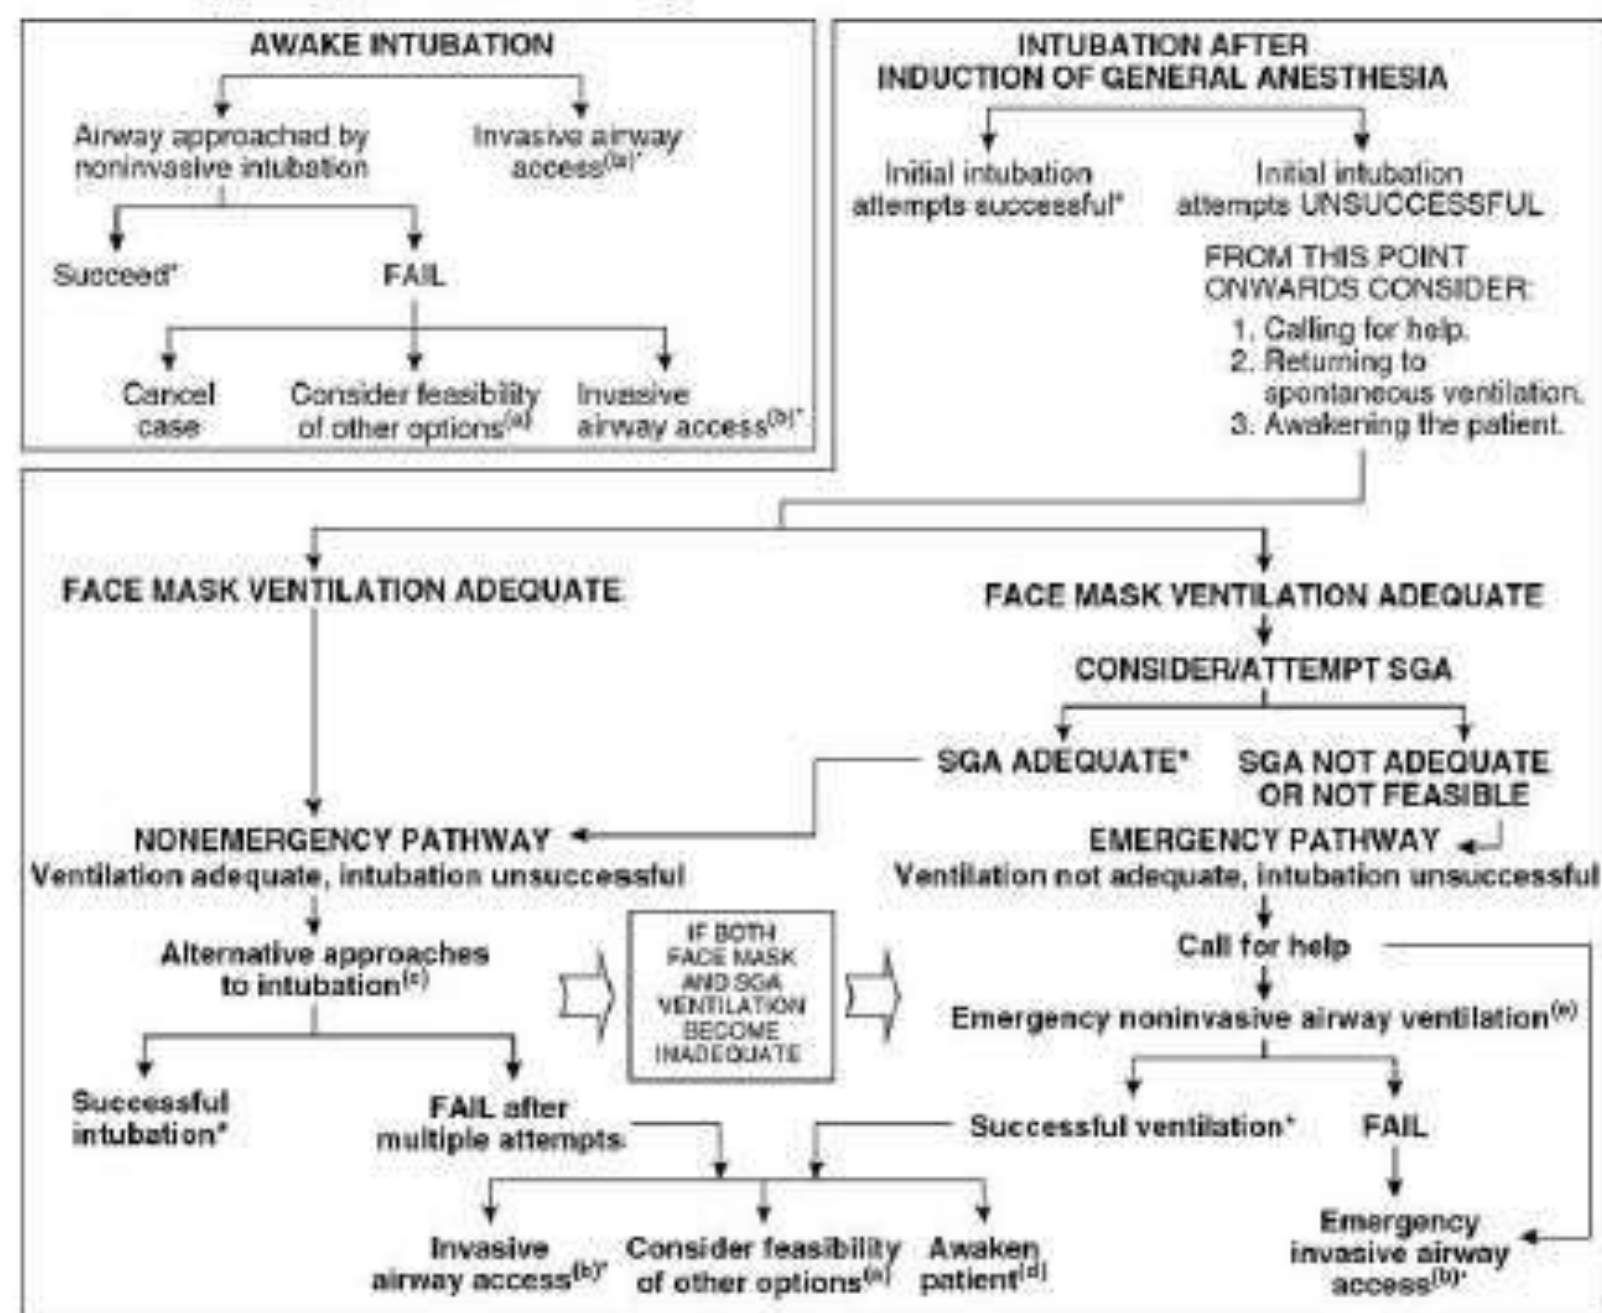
AWAKE INTUBATION

Airway approached by noninvasive intubation

Invasive airway access$^{(b)*}$

Succeed*

FAIL

Cancel case

Consider feasibility of other options$^{(a)}$

Invasive airway access$^{(b)*}$

INTUBATION AFTER INDUCTION OF GENERAL ANESTHESIA

Initial intubation attempts successful*

Initial intubation attempts UNSUCCESSFUL

FROM THIS POINT ONWARDS CONSIDER:
1. Calling for help.
2. Returning to spontaneous ventilation.
3. Awakening the patient.

FACE MASK VENTILATION ADEQUATE

FACE MASK VENTILATION ADEQUATE

CONSIDER/ATTEMPT SGA

SGA ADEQUATE*

SGA NOT ADEQUATE OR NOT FEASIBLE

NONEMERGENCY PATHWAY
Ventilation adequate, intubation unsuccessful

EMERGENCY PATHWAY
Ventilation not adequate, intubation unsuccessful

Alternative approaches to intubation$^{(c)}$

IF BOTH FACE MASK AND SGA VENTILATION BECOME INADEQUATE

Call for help

Emergency noninvasive airway ventilation$^{(e)}$

Successful intubation*

FAIL after multiple attempts

Successful ventilation*

FAIL

Invasive airway access$^{(b)*}$

Consider feasibility of other options$^{(a)}$

Awaken patient$^{(d)}$

Emergency invasive airway access$^{(b)*}$